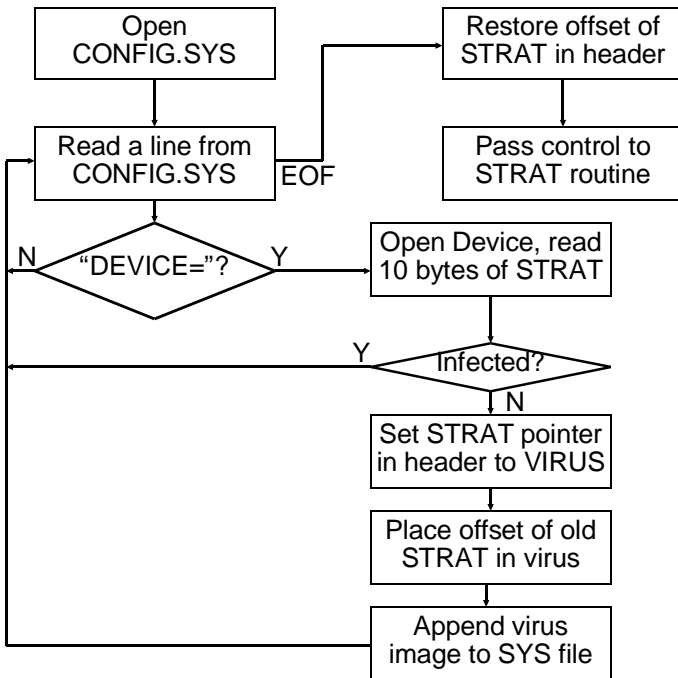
Open CONFIG.SYS

Restore offset of STRAT in header

Read a line from CONFIG.SYS

EOF

Pass control to STRAT routine

N

"DEVICE="?

Y

Open Device, read 10 bytes of STRAT

Y

Infected?

N

Set STRAT pointer in header to VIRUS

Place offset of old STRAT in virus

Append virus image to SYS file